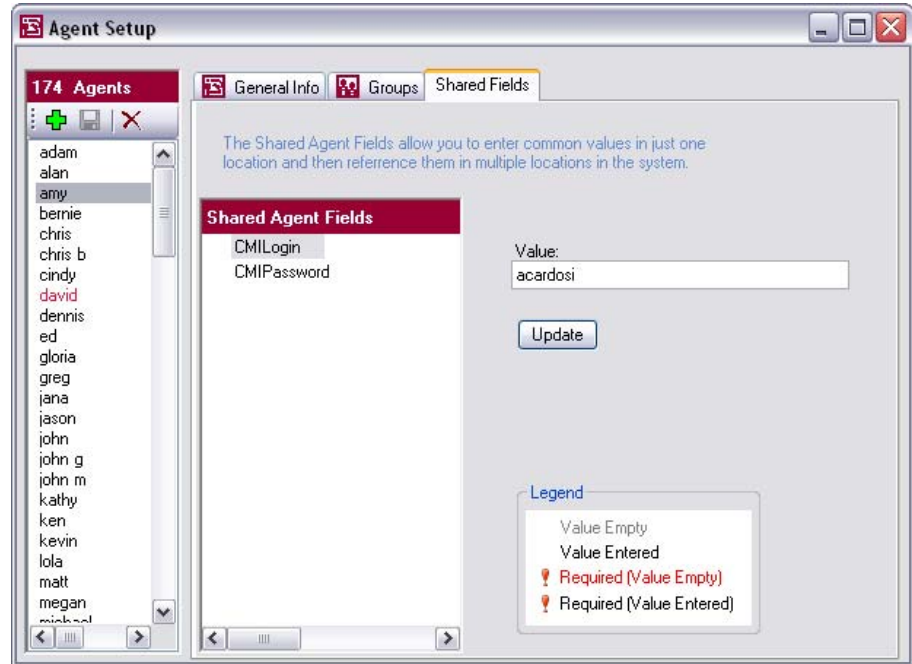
Agent Setup

174 Agents

adam
alan
amy
bernie
chris
chris b
cindy
david
dennis
ed
gloria
greg
jana
jason
john
john g
john m
kathy
ken
kevin
lola
matt
megan
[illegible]

General Info
Groups
Shared Fields

The Shared Agent Fields allow you to enter common values in just one location and then referrence them in multiple locations in the system.

Shared Agent Fields

CMILogin
CMIPassword

Value:
acardosi

Update

Legend
Value Empty
Value Entered
Required (Value Empty)
Required (Value Entered)